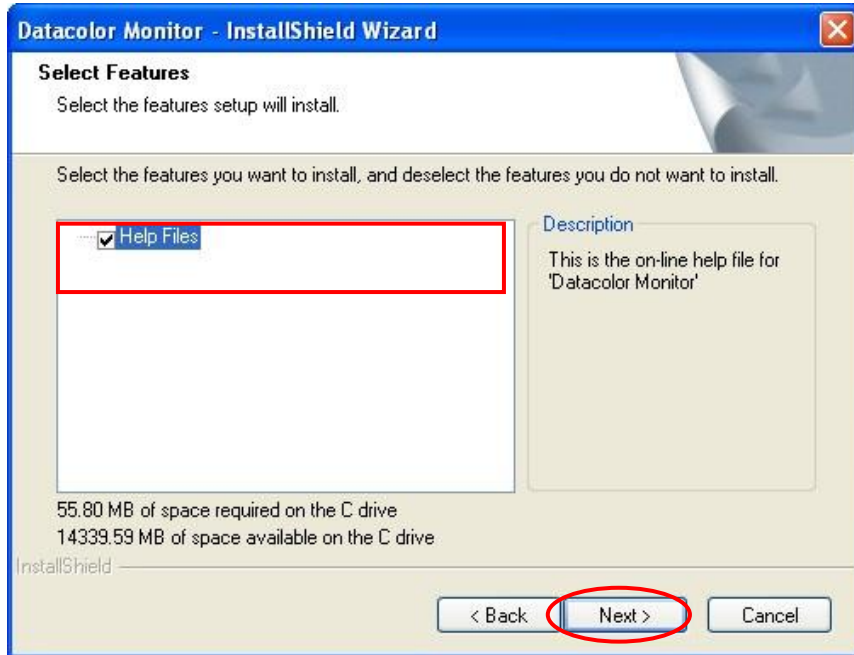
Datacolor Monitor - InstallShield Wizard

Select Features

Select the features setup will install.

Select the features you want to install, and deselect the features you do not want to install.

Help Files

Description

This is the on-line help file for 'Datacolor Monitor'

55.80 MB of space required on the C drive
14339.59 MB of space available on the C drive

InstallShield

< Back

Next >

Cancel